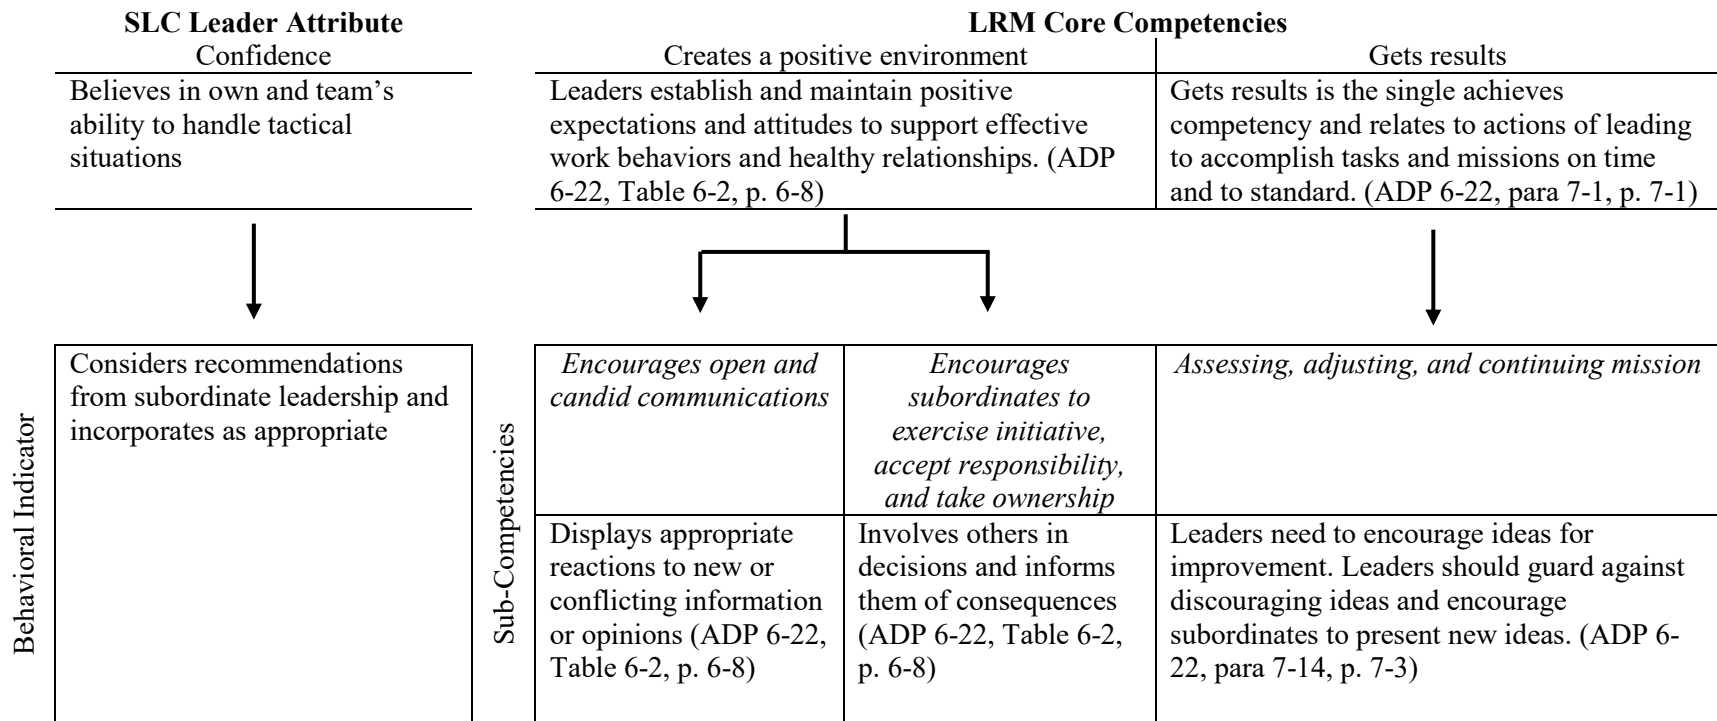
**SLC Leader Attribute**
Confidence

Believes in own and team's ability to handle tactical situations

**LRM Core Competencies**

Creates a positive environment

Leaders establish and maintain positive expectations and attitudes to support effective work behaviors and healthy relationships. (ADP 6-22, Table 6-2, p. 6-8)

Gets results

Gets results is the single achieves competency and relates to actions of leading to accomplish tasks and missions on time and to standard. (ADP 6-22, para 7-1, p. 7-1)

Behavioral Indicator

Considers recommendations from subordinate leadership and incorporates as appropriate

Sub-Competencies

| *Encourages open and candid communications* | *Encourages subordinates to exercise initiative, accept responsibility, and take ownership* | *Assessing, adjusting, and continuing mission* |
|---|---|---|
| Displays appropriate reactions to new or conflicting information or opinions (ADP 6-22, Table 6-2, p. 6-8) | Involves others in decisions and informs them of consequences (ADP 6-22, Table 6-2, p. 6-8) | Leaders need to encourage ideas for improvement. Leaders should guard against discouraging ideas and encourage subordinates to present new ideas. (ADP 6-22, para 7-14, p. 7-3) |